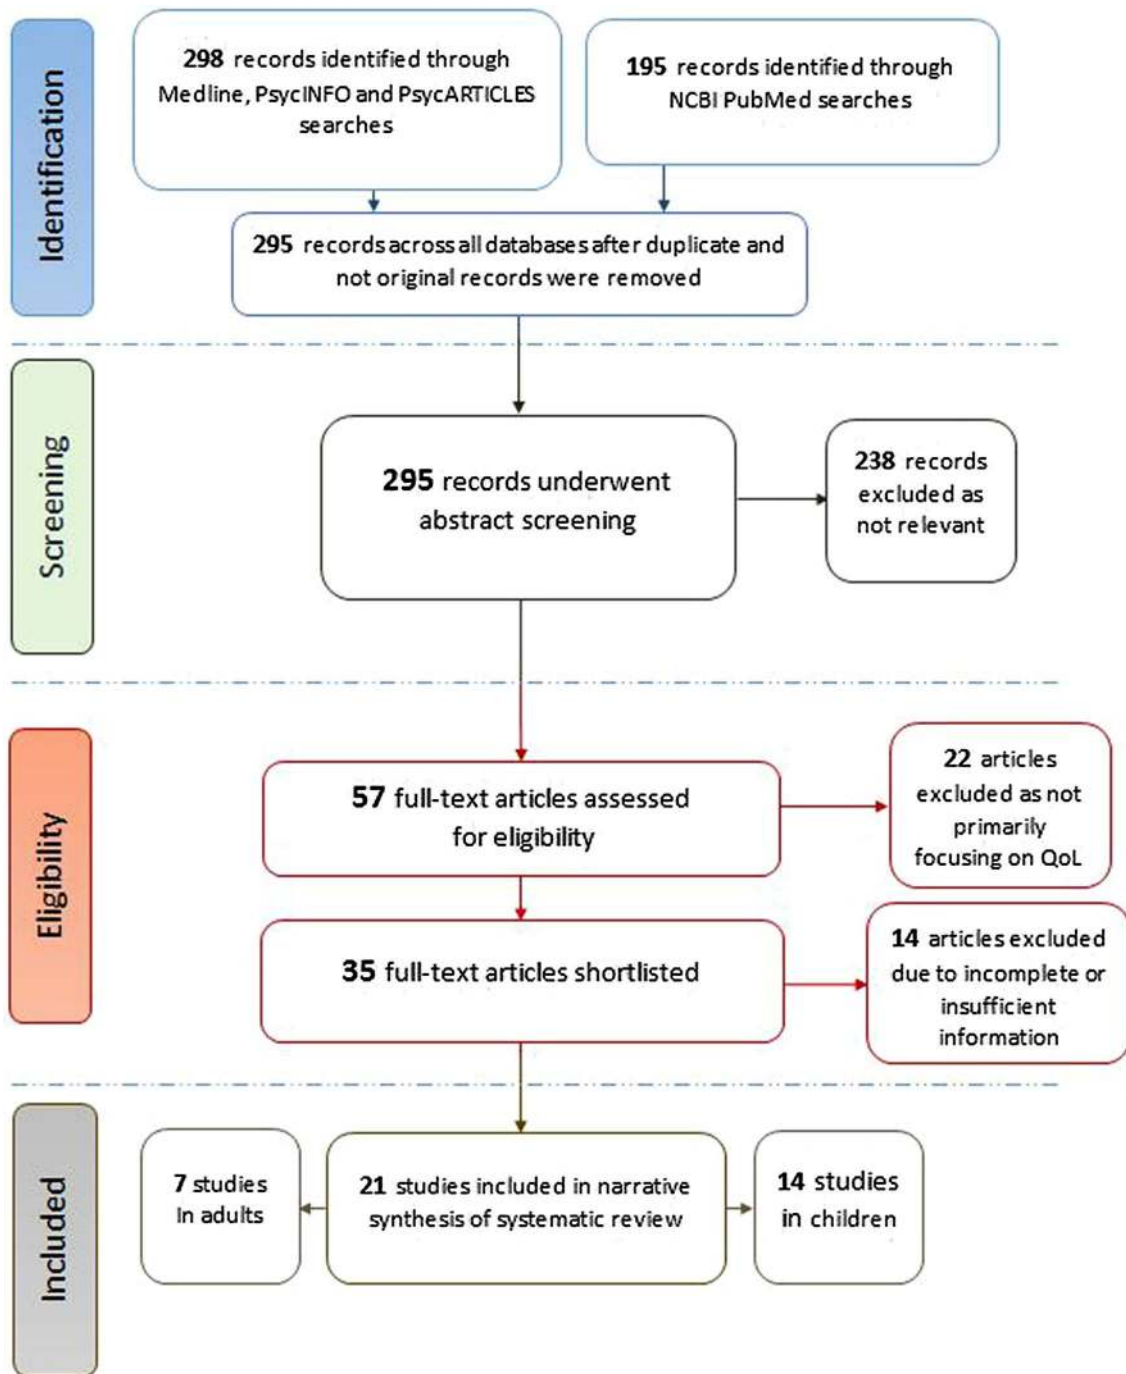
Identification

298 records identified through Medline, PsycINFO and PsycARTICLES searches

195 records identified through NCBI PubMed searches

295 records across all databases after duplicate and not original records were removed

Screening

295 records underwent abstract screening

238 records excluded as not relevant

Eligibility

57 full-text articles assessed for eligibility

22 articles excluded as not primarily focusing on QoL

35 full-text articles shortlisted

14 articles excluded due to incomplete or insufficient information

Included

7 studies In adults

21 studies included in narrative synthesis of systematic review

14 studies in children